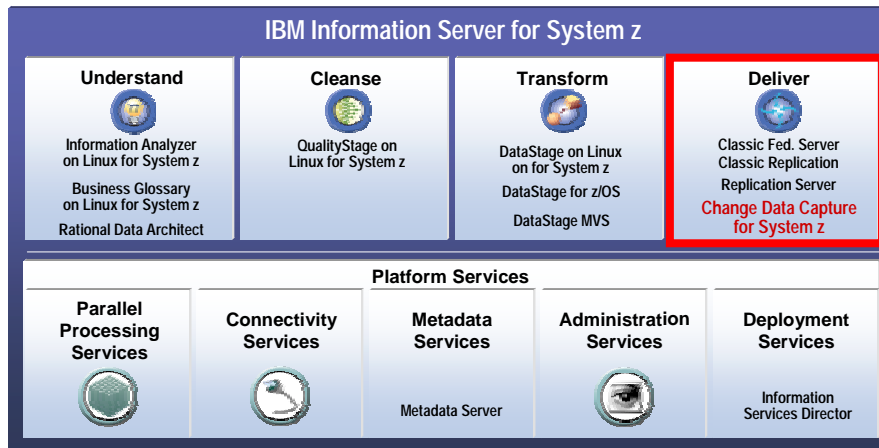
IBM Information Server for System z

Understand

Information Analyzer on Linux for System z

Business Glossary on Linux for System z

Rational Data Architect

Cleanse

QualityStage on Linux for System z

Transform

DataStage on Linux on for System z

DataStage for z/OS

DataStage MVS

Deliver

Classic Fed. Server

Classic Replication

Replication Server

Change Data Capture for System z

Platform Services

Parallel Processing Services

Connectivity Services

Metadata Services

Metadata Server

Administration Services

Deployment Services

Information Services Director